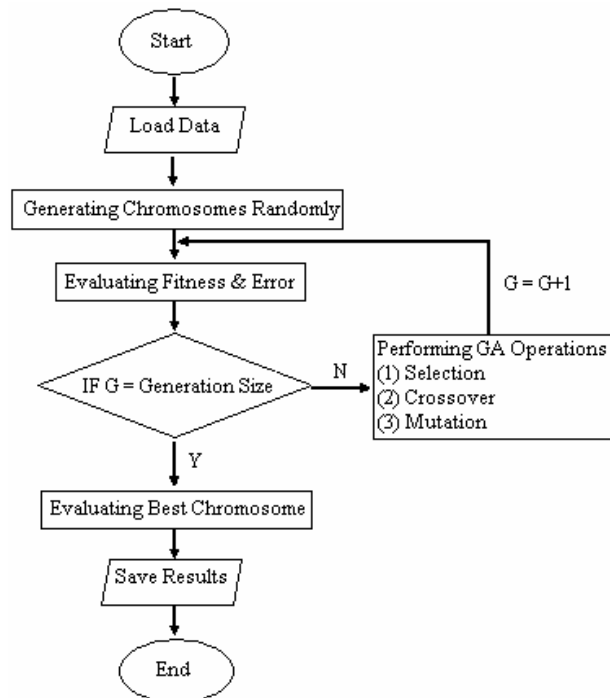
Start

Load Data

Generating Chromosomes Randomly

Evaluating Fitness & Error

G = G+1

IF G = Generation Size

N

Performing GA Operations
(1) Selection
(2) Crossover
(3) Mutation

Y

Evaluating Best Chromosome

Save Results

End